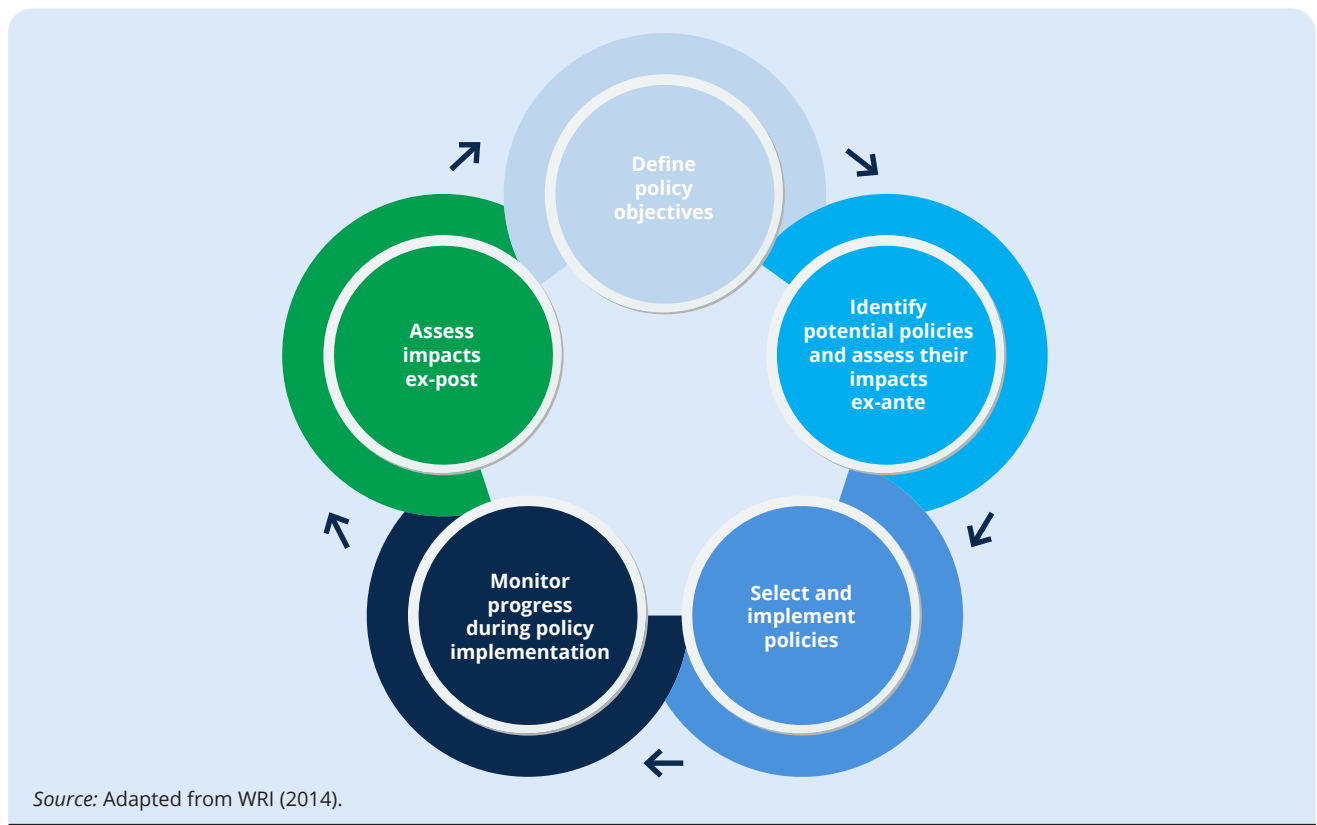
Define policy objectives

Identify potential policies and assess their impacts ex-ante

Select and implement policies

Monitor progress during policy implementation

Assess impacts ex-post

Source: Adapted from WRI (2014).